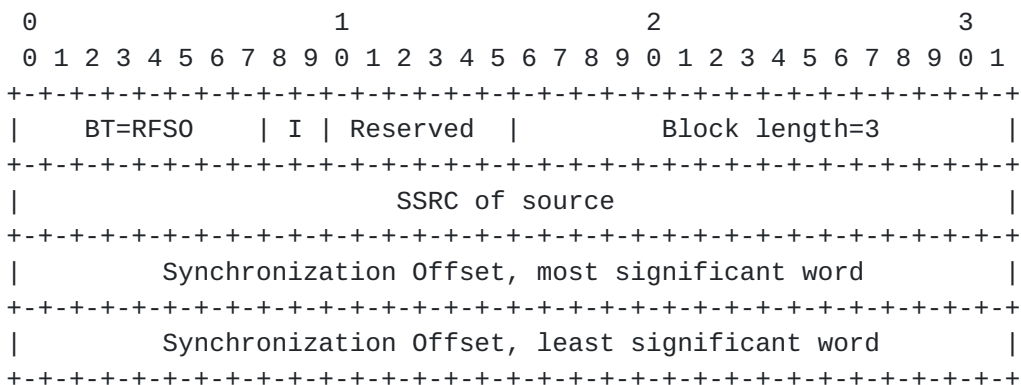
0                   1                   2                   3
 0 1 2 3 4 5 6 7 8 9 0 1 2 3 4 5 6 7 8 9 0 1 2 3 4 5 6 7 8 9 0 1
+-+-+-+-+-+-+-+-+-+-+-+-+-+-+-+-+-+-+-+-+-+-+-+-+-+-+-+-+-+-+-+-+
|    BT=RFSO    | I | Reserved  |        Block length=3         |
+-+-+-+-+-+-+-+-+-+-+-+-+-+-+-+-+-+-+-+-+-+-+-+-+-+-+-+-+-+-+-+-+
|                        SSRC of source                         |
+-+-+-+-+-+-+-+-+-+-+-+-+-+-+-+-+-+-+-+-+-+-+-+-+-+-+-+-+-+-+-+-+
|       Synchronization Offset, most significant word           |
+-+-+-+-+-+-+-+-+-+-+-+-+-+-+-+-+-+-+-+-+-+-+-+-+-+-+-+-+-+-+-+-+
|       Synchronization Offset, least significant word          |
+-+-+-+-+-+-+-+-+-+-+-+-+-+-+-+-+-+-+-+-+-+-+-+-+-+-+-+-+-+-+-+-+